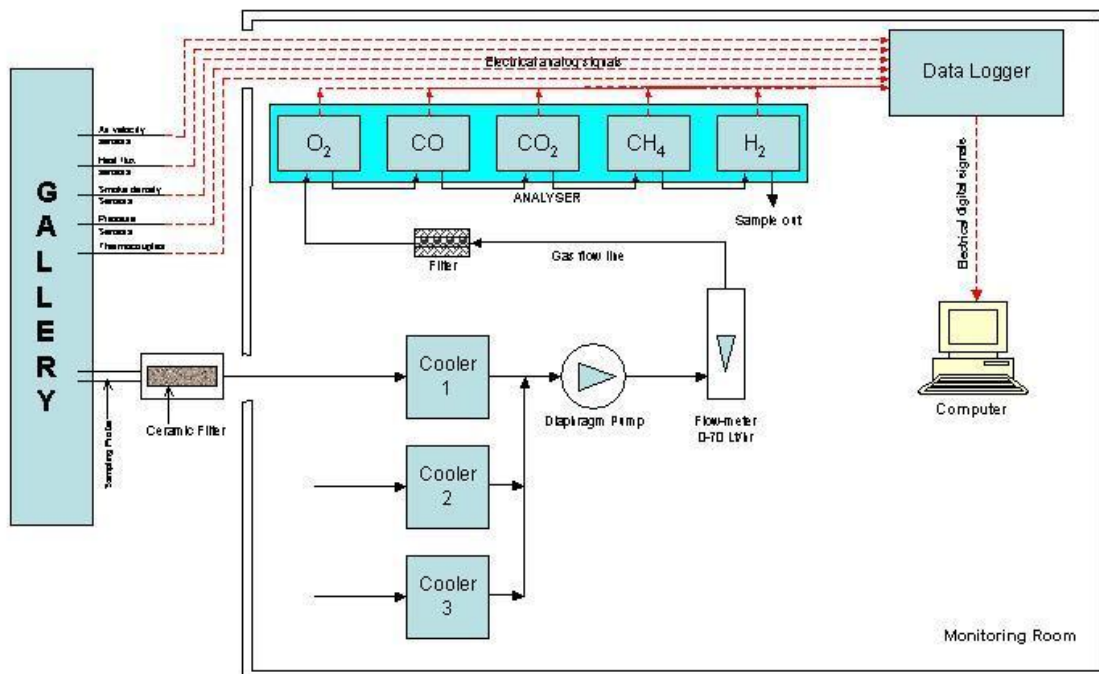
Electrical analog signals

Data Logger

G
A
L
L
E
R
Y

Air velocity sensors

Heat flux sensors

Smoke density Sensors

Pressure Sensors

Thermocouples

$O_2$

CO

$CO_2$

$CH_4$

$H_2$

ANALYSER

Sample out

Filter

Gas flow line

Electrical digital signals

Ceramic Filter

Sampling Probe

Cooler 1

Cooler 2

Cooler 3

Diaphragm Pump

Flow-meter 0-70 Ltr/hr

Computer

Monitoring Room